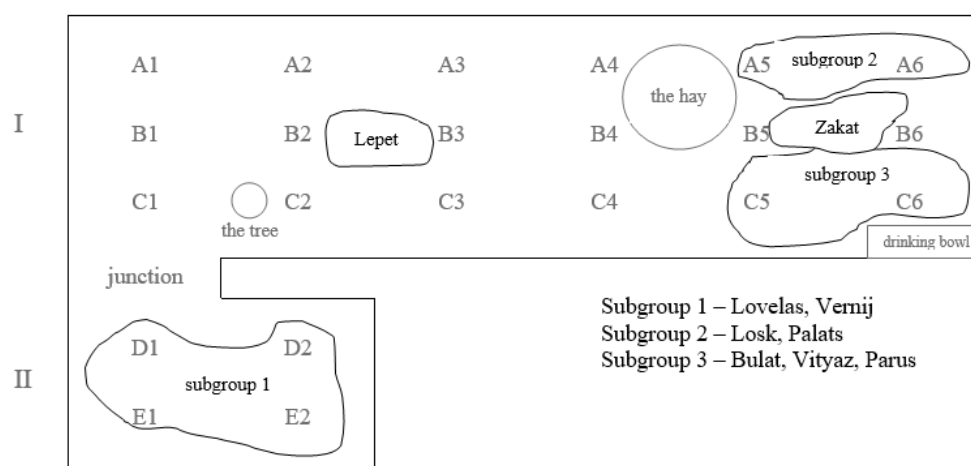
I

A1 A2 A3 A4 the hay A5 subgroup 2 A6

B1 B2 Lepet B3 B4 B5 Zakat B6

C1 the tree C2 C3 C4 subgroup 3 C5 C6

drinking bowl

junction

II

D1 D2 subgroup 1 E1 E2

Subgroup 1 – Lovelas, Vernij
Subgroup 2 – Losk, Palats
Subgroup 3 – Bulat, Vityaz, Parus